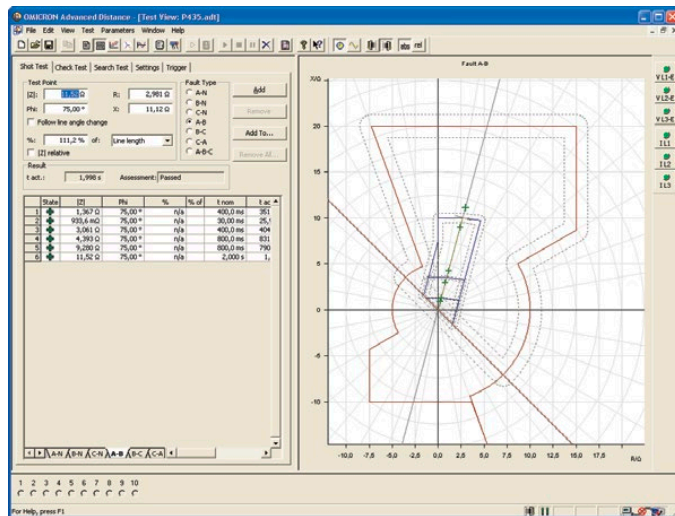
OMICRON Advanced Distance - [Test View: P435.adt]

File Edit View Test Parameters Window Help

Shot Test | Check Test | Search Test | Settings | Trigger

Test Point
|Z|: 11,52 Ω R: 2,981 Ω
Phi: 75,00 ° X: 11,12 Ω
Follow line angle change
%: 111,2 % of: Line length
|Z| relative

Fault Type
A-N
B-N
C-N
A-B
B-C
C-A
A-B-C

Add
Remove
Add To...
Remove All...

Result
t act.: 1,998 s Assessment: Passed

| | State | \|Z\| | Phi | % | % of | t nom | t ac |
|---|---|---|---|---|---|---|---|
| 1 | | 1,367 Ω | 75,00 ° | n/a | n/a | 400,0 ms | 351 |
| 2 | | 933,6 mΩ | 75,00 ° | n/a | n/a | 30,00 ms | 25,! |
| 3 | | 3,061 Ω | 75,00 ° | n/a | n/a | 400,0 ms | 404 |
| 4 | | 4,393 Ω | 75,00 ° | n/a | n/a | 800,0 ms | 831 |
| 5 | | 9,280 Ω | 75,00 ° | n/a | n/a | 800,0 ms | 790 |
| 6 | | 11,52 Ω | 75,00 ° | n/a | n/a | 2,000 s | 1, |

A-N B-N C-N A-B B-C C-A

Fault A-B

X/Ω
20
15
10
5
0
-5
-10
-10,0 -7,5 -5,0 -2,5 0,0 2,5 5,0 7,5 10,0 12,5 15,0 17,5
R/Ω

V L1-E
V L2-E
V L3-E
I L1
I L2
I L3

1 2 3 4 5 6 7 8 9 10

For Help, press F1